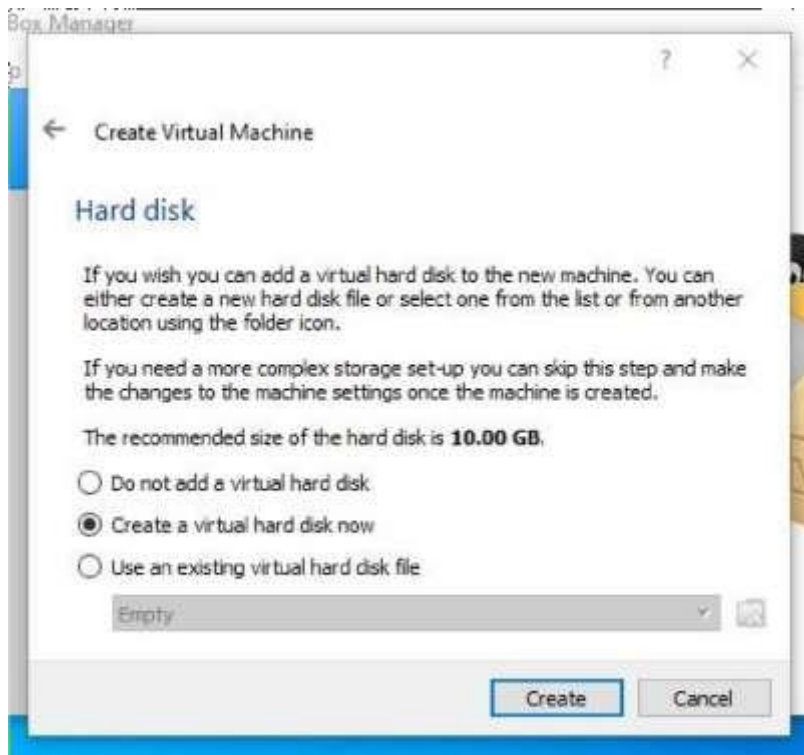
Box Manager

?

Create Virtual Machine

Hard disk

If you wish you can add a virtual hard disk to the new machine. You can either create a new hard disk file or select one from the list or from another location using the folder icon.

If you need a more complex storage set-up you can skip this step and make the changes to the machine settings once the machine is created.

The recommended size of the hard disk is **10.00 GB**.

Do not add a virtual hard disk

Create a virtual hard disk now

Use an existing virtual hard disk file

Empty

Create

Cancel